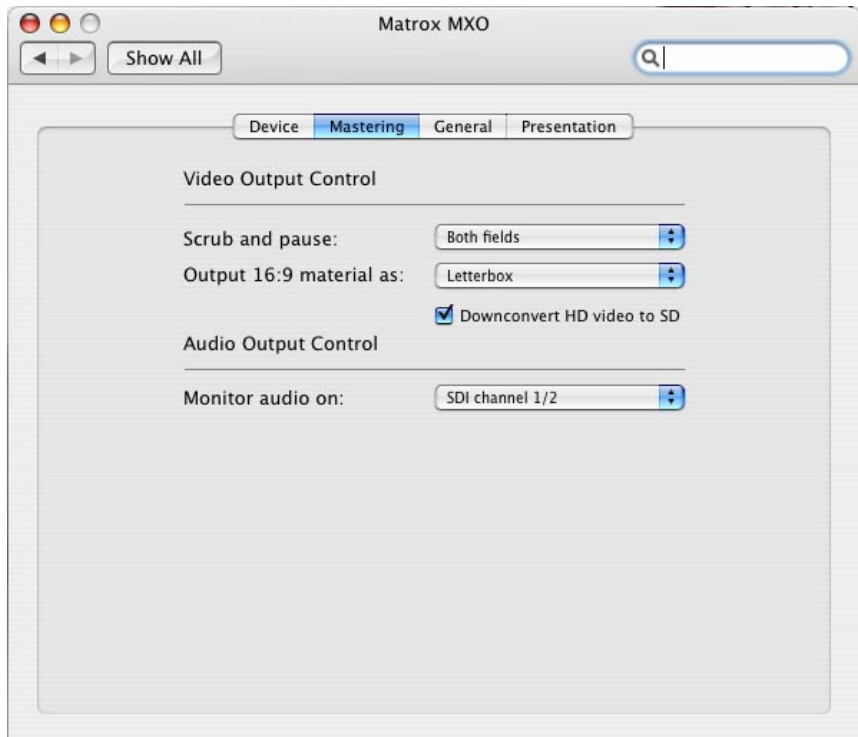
Matrox MXO

Show All

Device | Mastering | General | Presentation

Video Output Control

Scrub and pause: Both fields

Output 16:9 material as: Letterbox

Downconvert HD video to SD

Audio Output Control

Monitor audio on: SDI channel 1/2